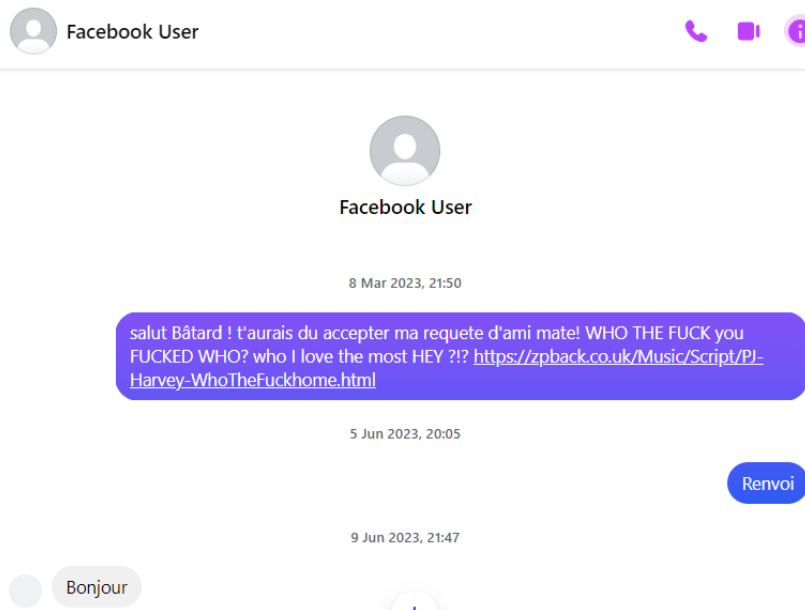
Facebook User

Facebook User

8 Mar 2023, 21:50

salut Bâtard ! t'aurais du accepter ma requete d'ami mate! WHO THE FUCK you FUCKED WHO? who I love the most HEY ?!? https://zpback.co.uk/Music/Script/PJ-Harvey-WhoTheFuckhome.html

5 Jun 2023, 20:05

Renvoi

9 Jun 2023, 21:47

Bonjour